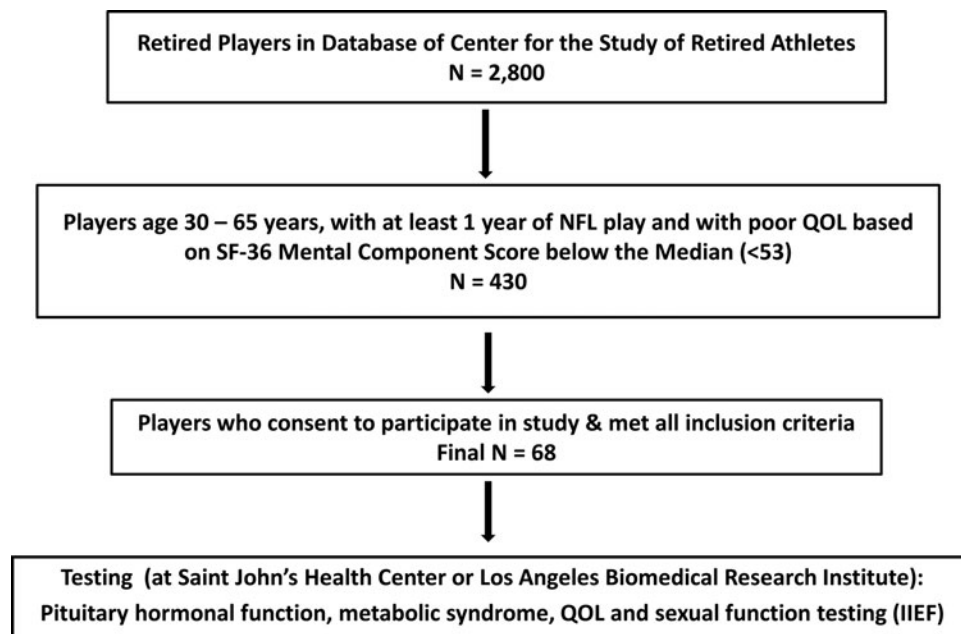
Retired Players in Database of Center for the Study of Retired Athletes
N = 2,800

Players age 30 – 65 years, with at least 1 year of NFL play and with poor QOL based on SF-36 Mental Component Score below the Median (<53)
N = 430

Players who consent to participate in study & met all inclusion criteria
Final N = 68

Testing (at Saint John's Health Center or Los Angeles Biomedical Research Institute):
Pituitary hormonal function, metabolic syndrome, QOL and sexual function testing (IIEF)